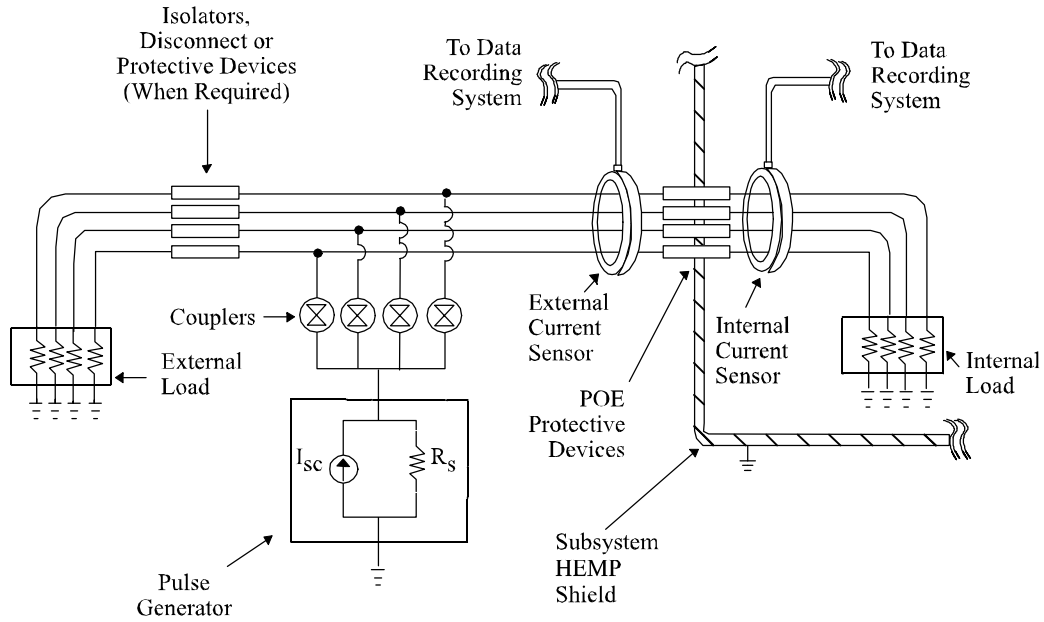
Isolators, Disconnect or Protective Devices (When Required)

To Data Recording System

To Data Recording System

Couplers

External Load

External Current Sensor

Internal Current Sensor

Internal Load

POE Protective Devices

$I_{sc}$

$R_s$

Pulse Generator

Subsystem HEMP Shield